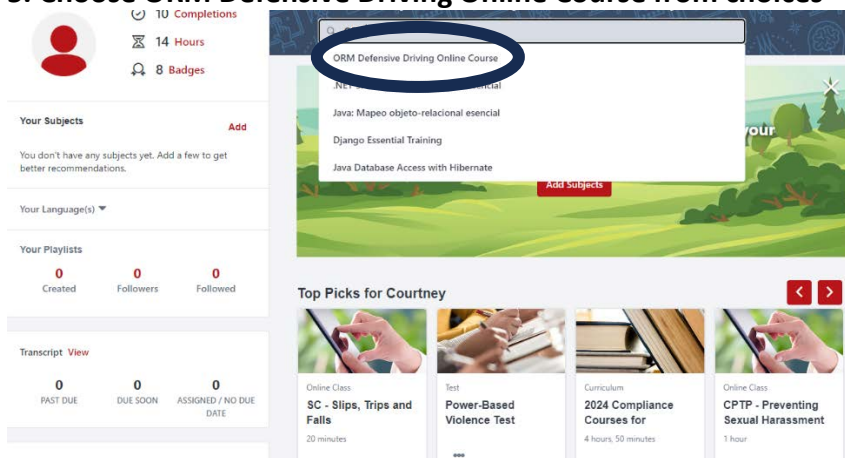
3. Choose ORM Defensive Driving Online Course from choices

10 Completions
14 Hours
8 Badges

Your Subjects
Add
You don't have any subjects yet. Add a few to get better recommendations.

Your Language(s)

Your Playlists
0 Created
0 Followers
0 Followed

Transcript View
0 PAST DUE
0 DUE SOON
0 ASSIGNED / NO DUE DATE

ORM Defensive Driving Online Course
.NET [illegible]encial
Java: Mapeo objeto-relacional esencial
Django Essential Training
Java Database Access with Hibernate

your
Add Subjects

Top Picks for Courtney

Online Class
SC - Slips, Trips and Falls
20 minutes

Test
Power-Based Violence Test

Curriculum
2024 Compliance Courses for
4 hours, 50 minutes

Online Class
CPTP - Preventing Sexual Harassment
1 hour